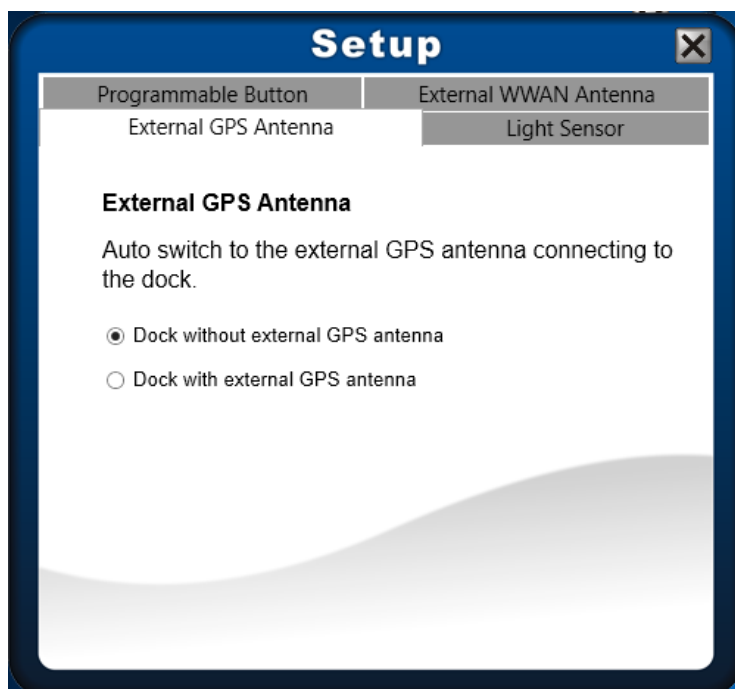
Setup

Programmable Button
External WWAN Antenna
External GPS Antenna
Light Sensor

External GPS Antenna

Auto switch to the external GPS antenna connecting to the dock.

Dock without external GPS antenna

Dock with external GPS antenna